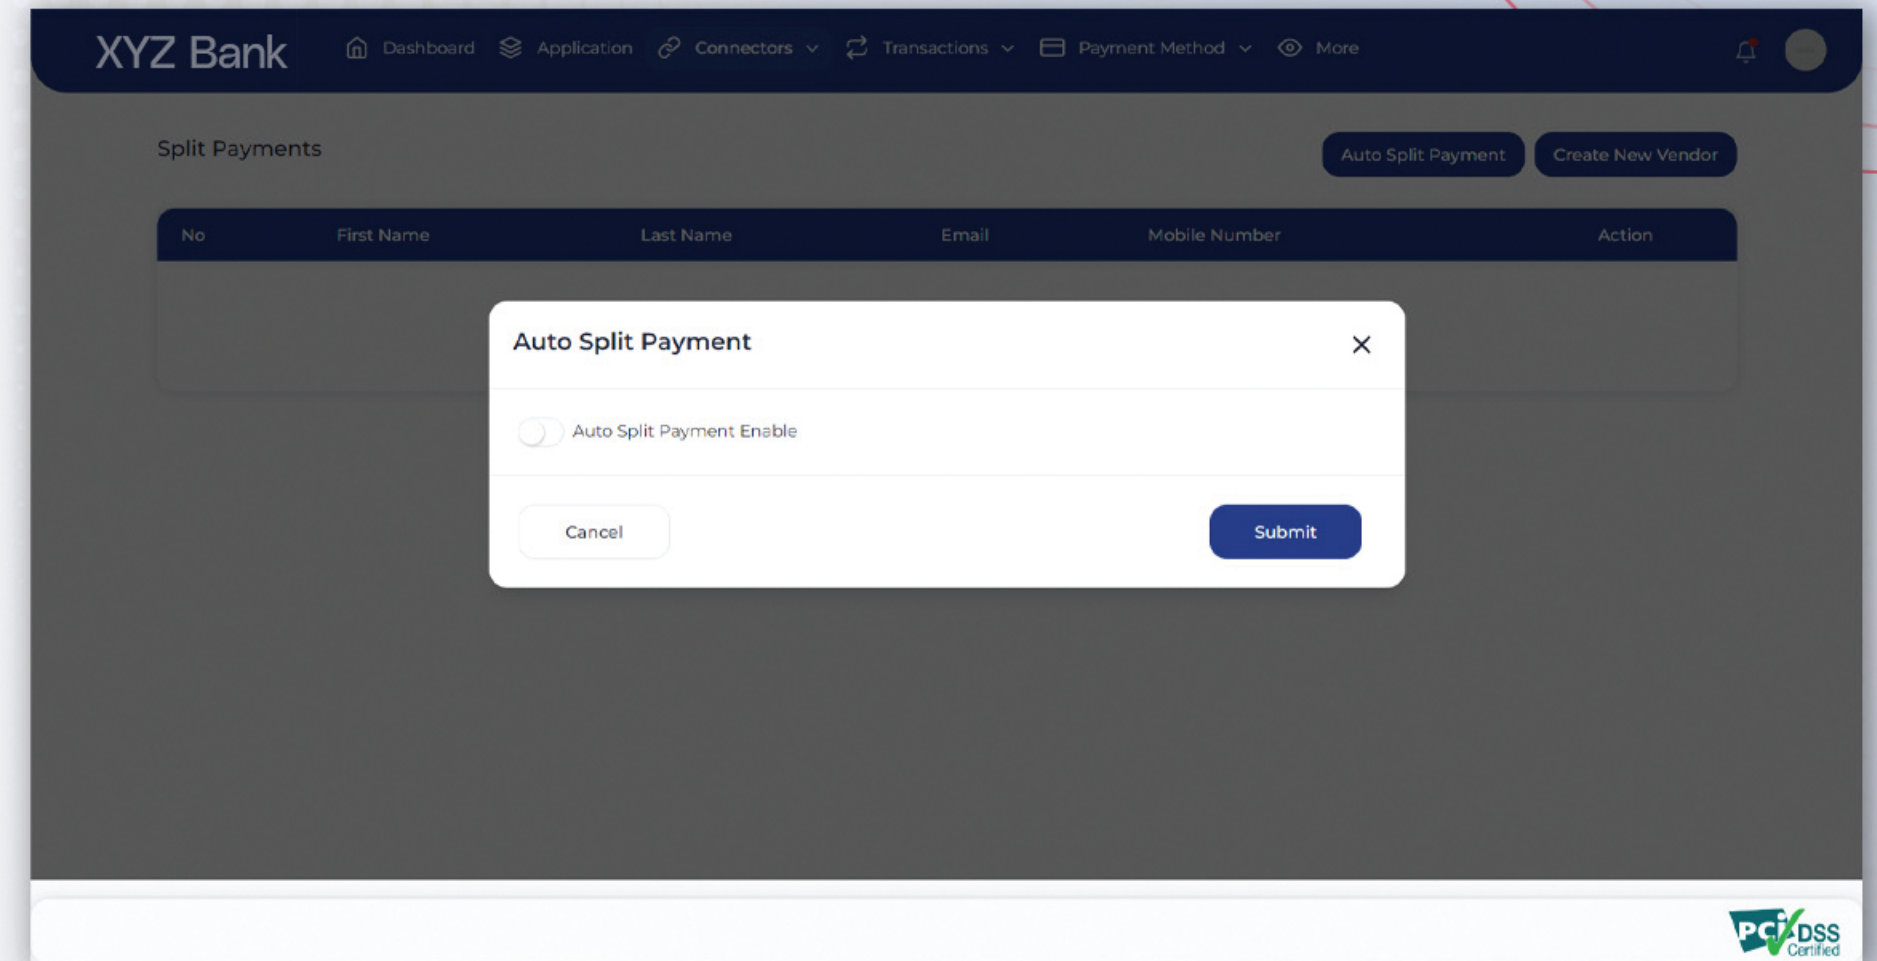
XYZ Bank Dashboard Application Connectors Transactions Payment Method More

Split Payments

Auto Split Payment Create New Vendor

| No | First Name | Last Name | Email | Mobile Number | Action |
|---|---|---|---|---|---|

Auto Split Payment

Auto Split Payment Enable

Cancel

Submit

PCI DSS Certified